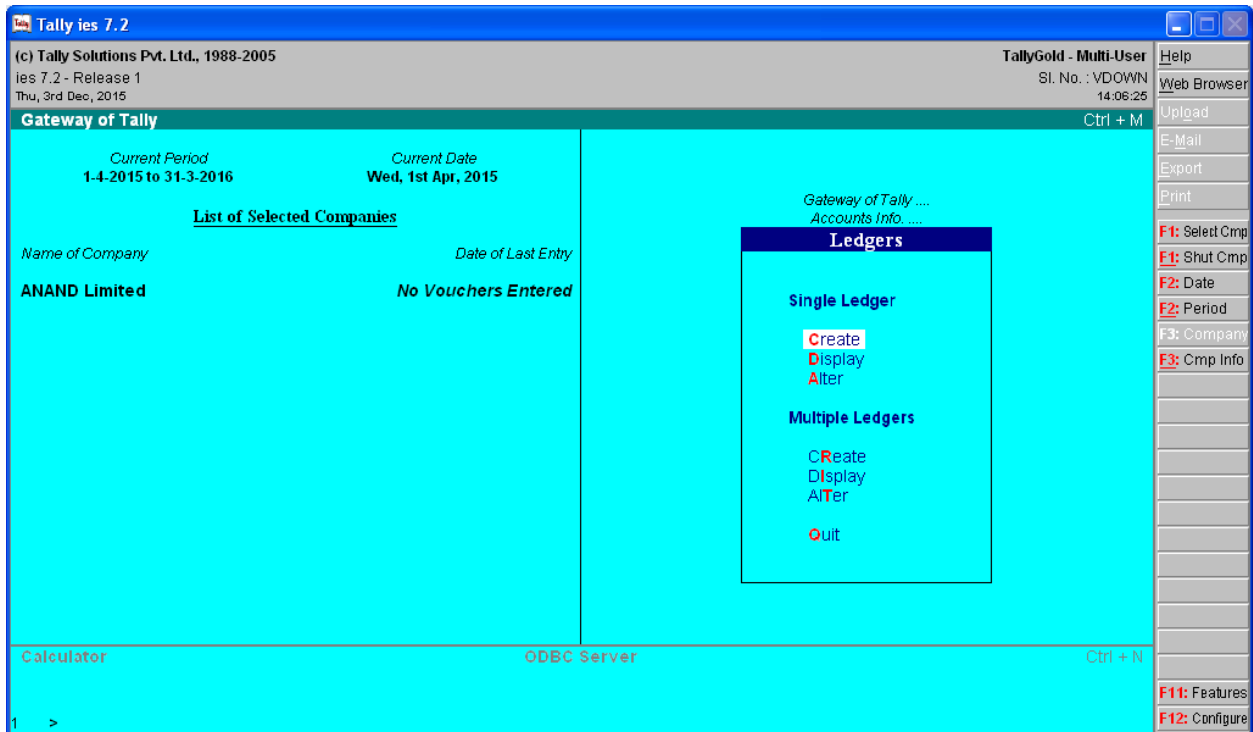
Tally ies 7.2

(c) Tally Solutions Pvt. Ltd., 1988-2005
ies 7.2 - Release 1
Thu, 3rd Dec, 2015

TallyGold - Multi-User
Sl. No. : VDOWN
14:06:25

Gateway of Tally
Ctrl + M

Current Period
1-4-2015 to 31-3-2016

Current Date
Wed, 1st Apr, 2015

List of Selected Companies

Name of Company
Date of Last Entry

ANAND Limited
No Vouchers Entered

Gateway of Tally ....
Accounts Info. ....

Ledgers

Single Ledger

Create
Display
Alter

Multiple Ledgers

CReate
DIsplay
AlTer

Quit

Calculator
ODBC Server
Ctrl + N

1 >

Help
Web Browser
Upload
E-Mail
Export
Print
F1: Select Cmp
F1: Shut Cmp
F2: Date
F2: Period
F3: Company
F3: Cmp Info
F11: Features
F12: Configure